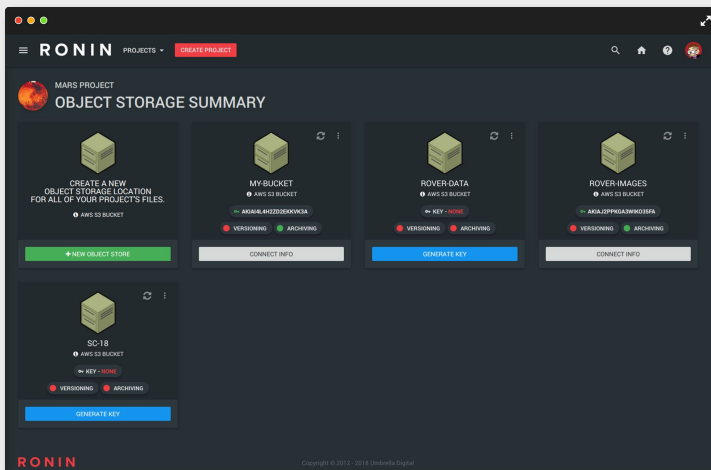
RONIN PROJECTS CREATE PROJECT

MARS PROJECT
OBJECT STORAGE SUMMARY

CREATE A NEW OBJECT STORAGE LOCATION FOR ALL OF YOUR PROJECT'S FILES.
AWS S3 BUCKET
+ NEW OBJECT STORE

MY-BUCKET
AWS S3 BUCKET
AKIAI4L4H2ZD2EKKVK3A
VERSIONING ARCHIVING
CONNECT INFO

ROVER-DATA
AWS S3 BUCKET
KEY - NONE
VERSIONING ARCHIVING
GENERATE KEY

ROVER-IMAGES
AWS S3 BUCKET
AKIAJ2PPKGA3WIKO35FA
VERSIONING ARCHIVING
CONNECT INFO

SC-18
AWS S3 BUCKET
KEY - NONE
VERSIONING ARCHIVING
GENERATE KEY

RONIN
Copyright © 2012 - 2018 Umbrella Digital